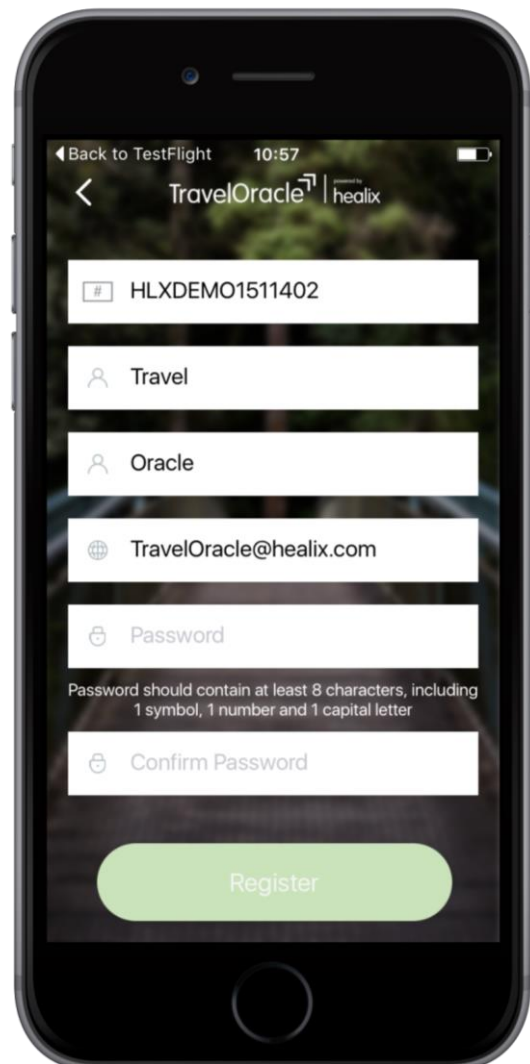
◀ Back to TestFlight 10:57

<

TravelOracle powered by healix

# HLXDEMO1511402

Travel

Oracle

TravelOracle@healix.com

Password

Password should contain at least 8 characters, including 1 symbol, 1 number and 1 capital letter

Confirm Password

Register